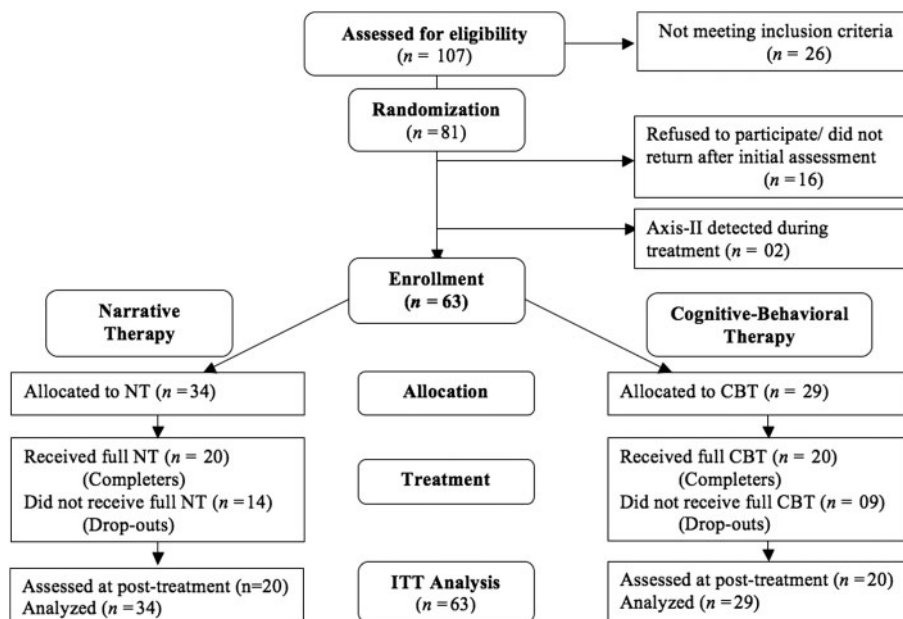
Assessed for eligibility
($n$ = 107)

Not meeting inclusion criteria
($n$ = 26)

Randomization
($n$ =81)

Refused to participate/ did not return after initial assessment
($n$ =16)

Axis-II detected during treatment ($n$ = 02)

Enrollment
($n$ = 63)

Narrative Therapy

Cognitive-Behavioral Therapy

Allocated to NT ($n$ =34)

Allocation

Allocated to CBT ($n$ = 29)

Received full NT ($n$ = 20)
(Completers)
Did not receive full NT ($n$ =14)
(Drop-outs)

Treatment

Received full CBT ($n$ = 20)
(Completers)
Did not receive full CBT ($n$ = 09)
(Drop-outs)

Assessed at post-treatment (n=20)
Analyzed ($n$ = 34)

ITT Analysis
($n$ =63)

Assessed at post-treatment ($n$ =20)
Analyzed ($n$ =29)